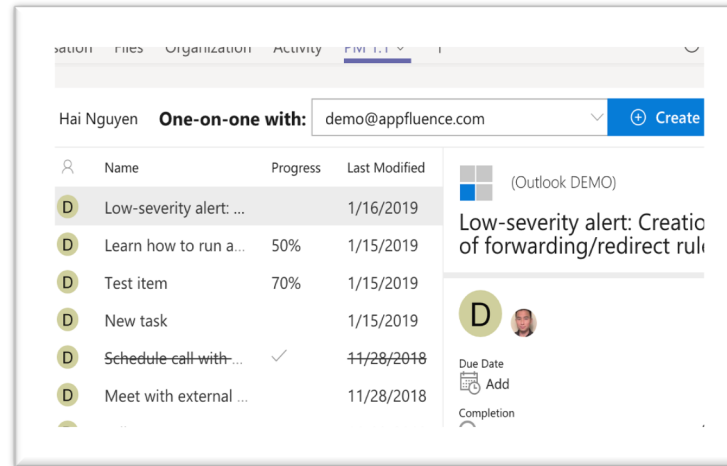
sation Files Organization Activity PM 1:1 1

Hai Nguyen One-on-one with: demo@appfluence.com Create

| | Name | Progress | Last Modified |
|---|---|---|---|
| D | Low-severity alert: ... | | 1/16/2019 |
| D | Learn how to run a... | 50% | 1/15/2019 |
| D | Test item | 70% | 1/15/2019 |
| D | New task | | 1/15/2019 |
| D | ~~Schedule call with~~ | ✓ | ~~11/28/2018~~ |
| D | Meet with external ... | | 11/28/2018 |

(Outlook DEMO)

Low-severity alert: Creatio of forwarding/redirect rul

D

Due Date
Add

Completion